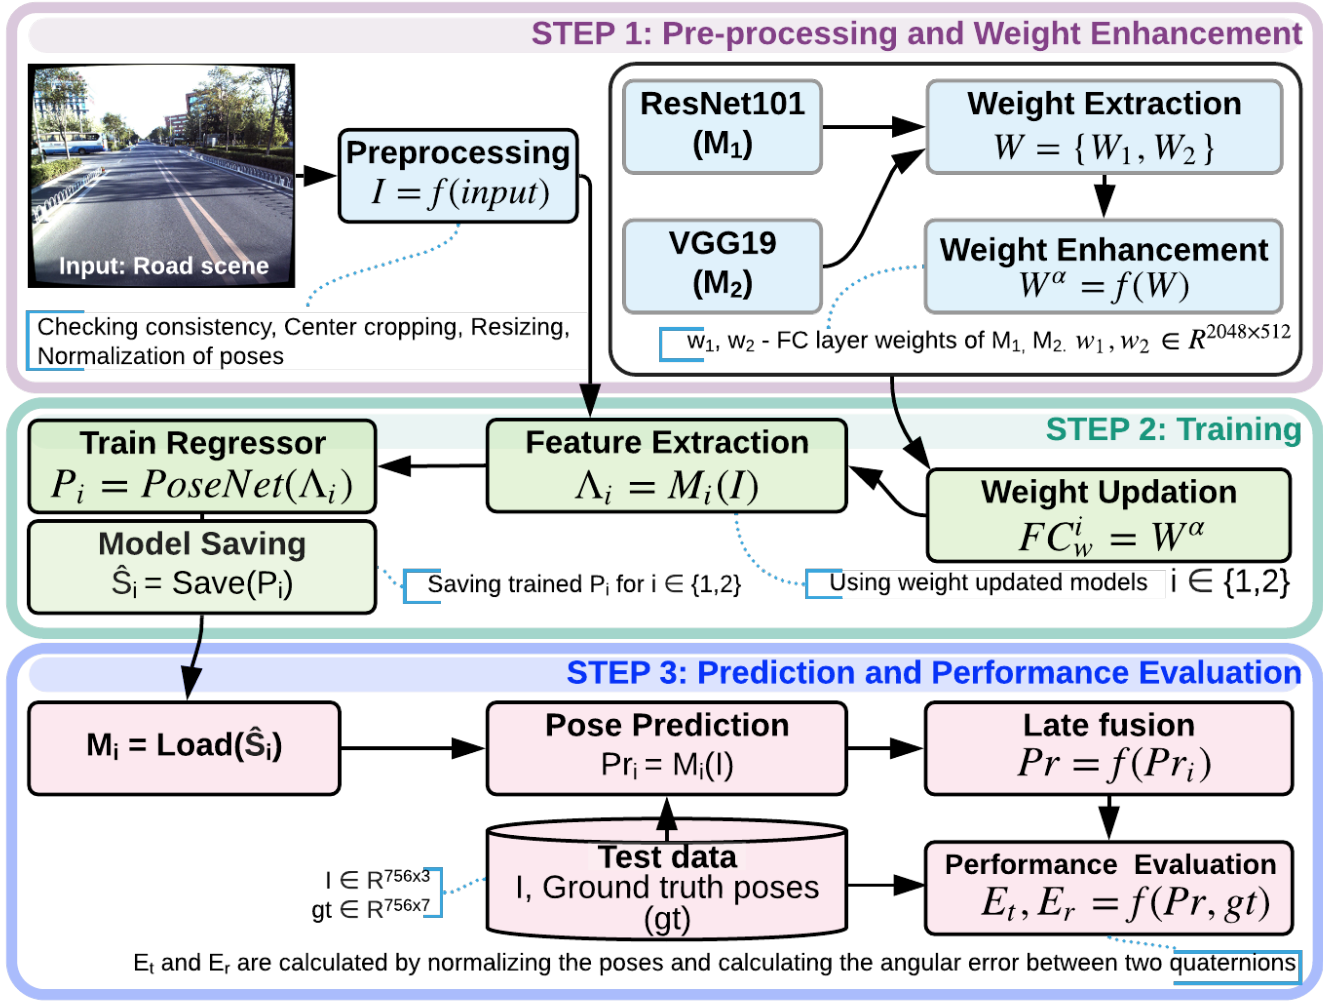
STEP 1: Pre-processing and Weight Enhancement

Input: Road scene

Preprocessing
$I = f(input)$

Checking consistency, Center cropping, Resizing, Normalization of poses

ResNet101 ($M_1$)

VGG19 ($M_2$)

Weight Extraction
$W = \{W_1, W_2\}$

Weight Enhancement
$W^{\alpha} = f(W)$

$w_1$, $w_2$ - FC layer weights of $M_1$, $M_2$. $w_1, w_2 \in R^{2048\times512}$

STEP 2: Training

Train Regressor
$P_i = PoseNet(\Lambda_i)$

Feature Extraction
$\Lambda_i = M_i(I)$

Weight Updation
$FC_w^i = W^{\alpha}$

Model Saving
$\hat{S}_i = Save(P_i)$

Saving trained $P_i$ for $i \in \{1,2\}$

Using weight updated models $i \in \{1,2\}$

STEP 3: Prediction and Performance Evaluation

$M_i = Load(\hat{S}_i)$

Pose Prediction
$Pr_i = M_i(I)$

Late fusion
$Pr = f(Pr_i)$

$I \in R^{756x3}$
$gt \in R^{756x7}$

Test data
I, Ground truth poses (gt)

Performance Evaluation
$E_t, E_r = f(Pr, gt)$

$E_t$ and $E_r$ are calculated by normalizing the poses and calculating the angular error between two quaternions